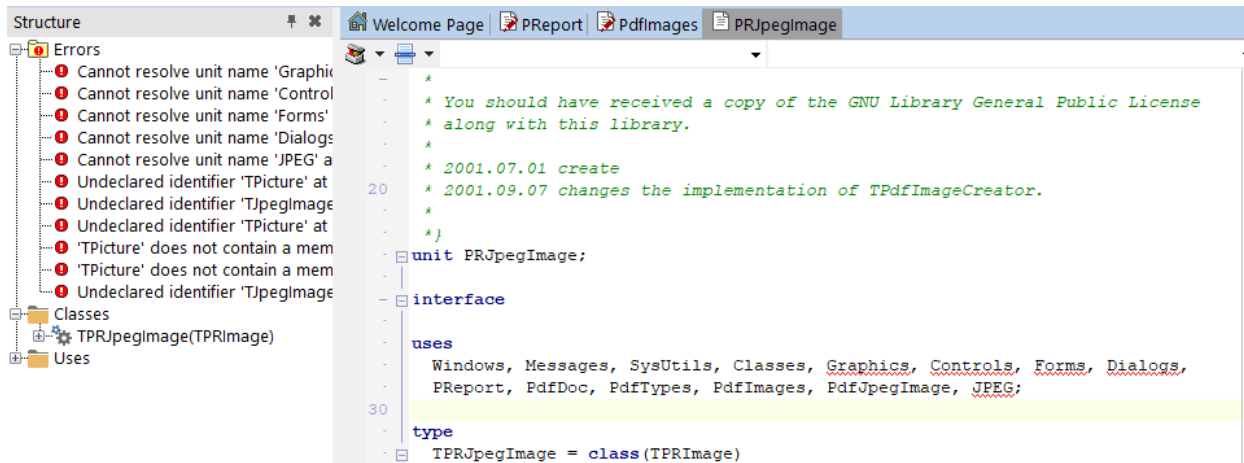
Structure

Errors
Cannot resolve unit name 'Graphic
Cannot resolve unit name 'Control
Cannot resolve unit name 'Forms'
Cannot resolve unit name 'Dialogs
Cannot resolve unit name 'JPEG' a
Undeclared identifier 'TPicture' at
Undeclared identifier 'TJpegImage
Undeclared identifier 'TPicture' at
'TPicture' does not contain a mem
'TPicture' does not contain a mem
Undeclared identifier 'TJpegImage
Classes
TPRJpegImage(TPRImage)
Uses

Welcome Page | PReport | PdfImages | PRJpegImage

*
* You should have received a copy of the GNU Library General Public License
* along with this library.
*
* 2001.07.01 create
20 * 2001.09.07 changes the implementation of TPdfImageCreator.
*
*}
unit PRJpegImage;

interface

uses
Windows, Messages, SysUtils, Classes, Graphics, Controls, Forms, Dialogs,
PReport, PdfDoc, PdfTypes, PdfImages, PdfJpegImage, JPEG;
30

type
TPRJpegImage = class(TPRImage)